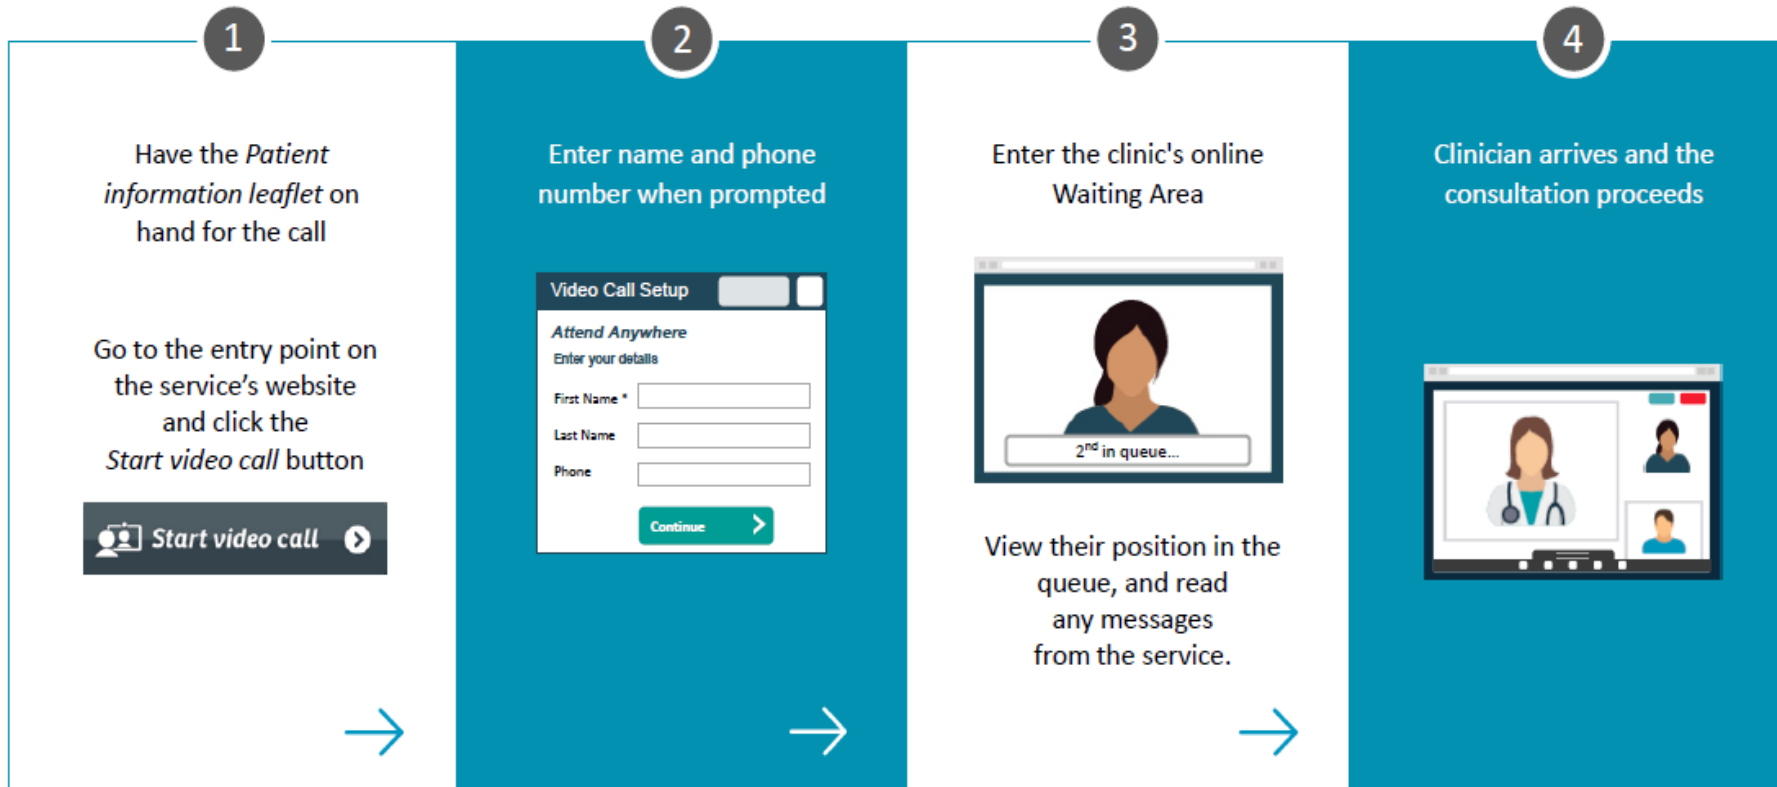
1

Have the Patient information leaflet on hand for the call

Go to the entry point on the service's website and click the Start video call button

Start video call

2

Enter name and phone number when prompted

Video Call Setup

Attend Anywhere

Enter your details

First Name *

Last Name

Phone

Continue

3

Enter the clinic's online Waiting Area

2$^{nd}$ in queue...

View their position in the queue, and read any messages from the service.

4

Clinician arrives and the consultation proceeds